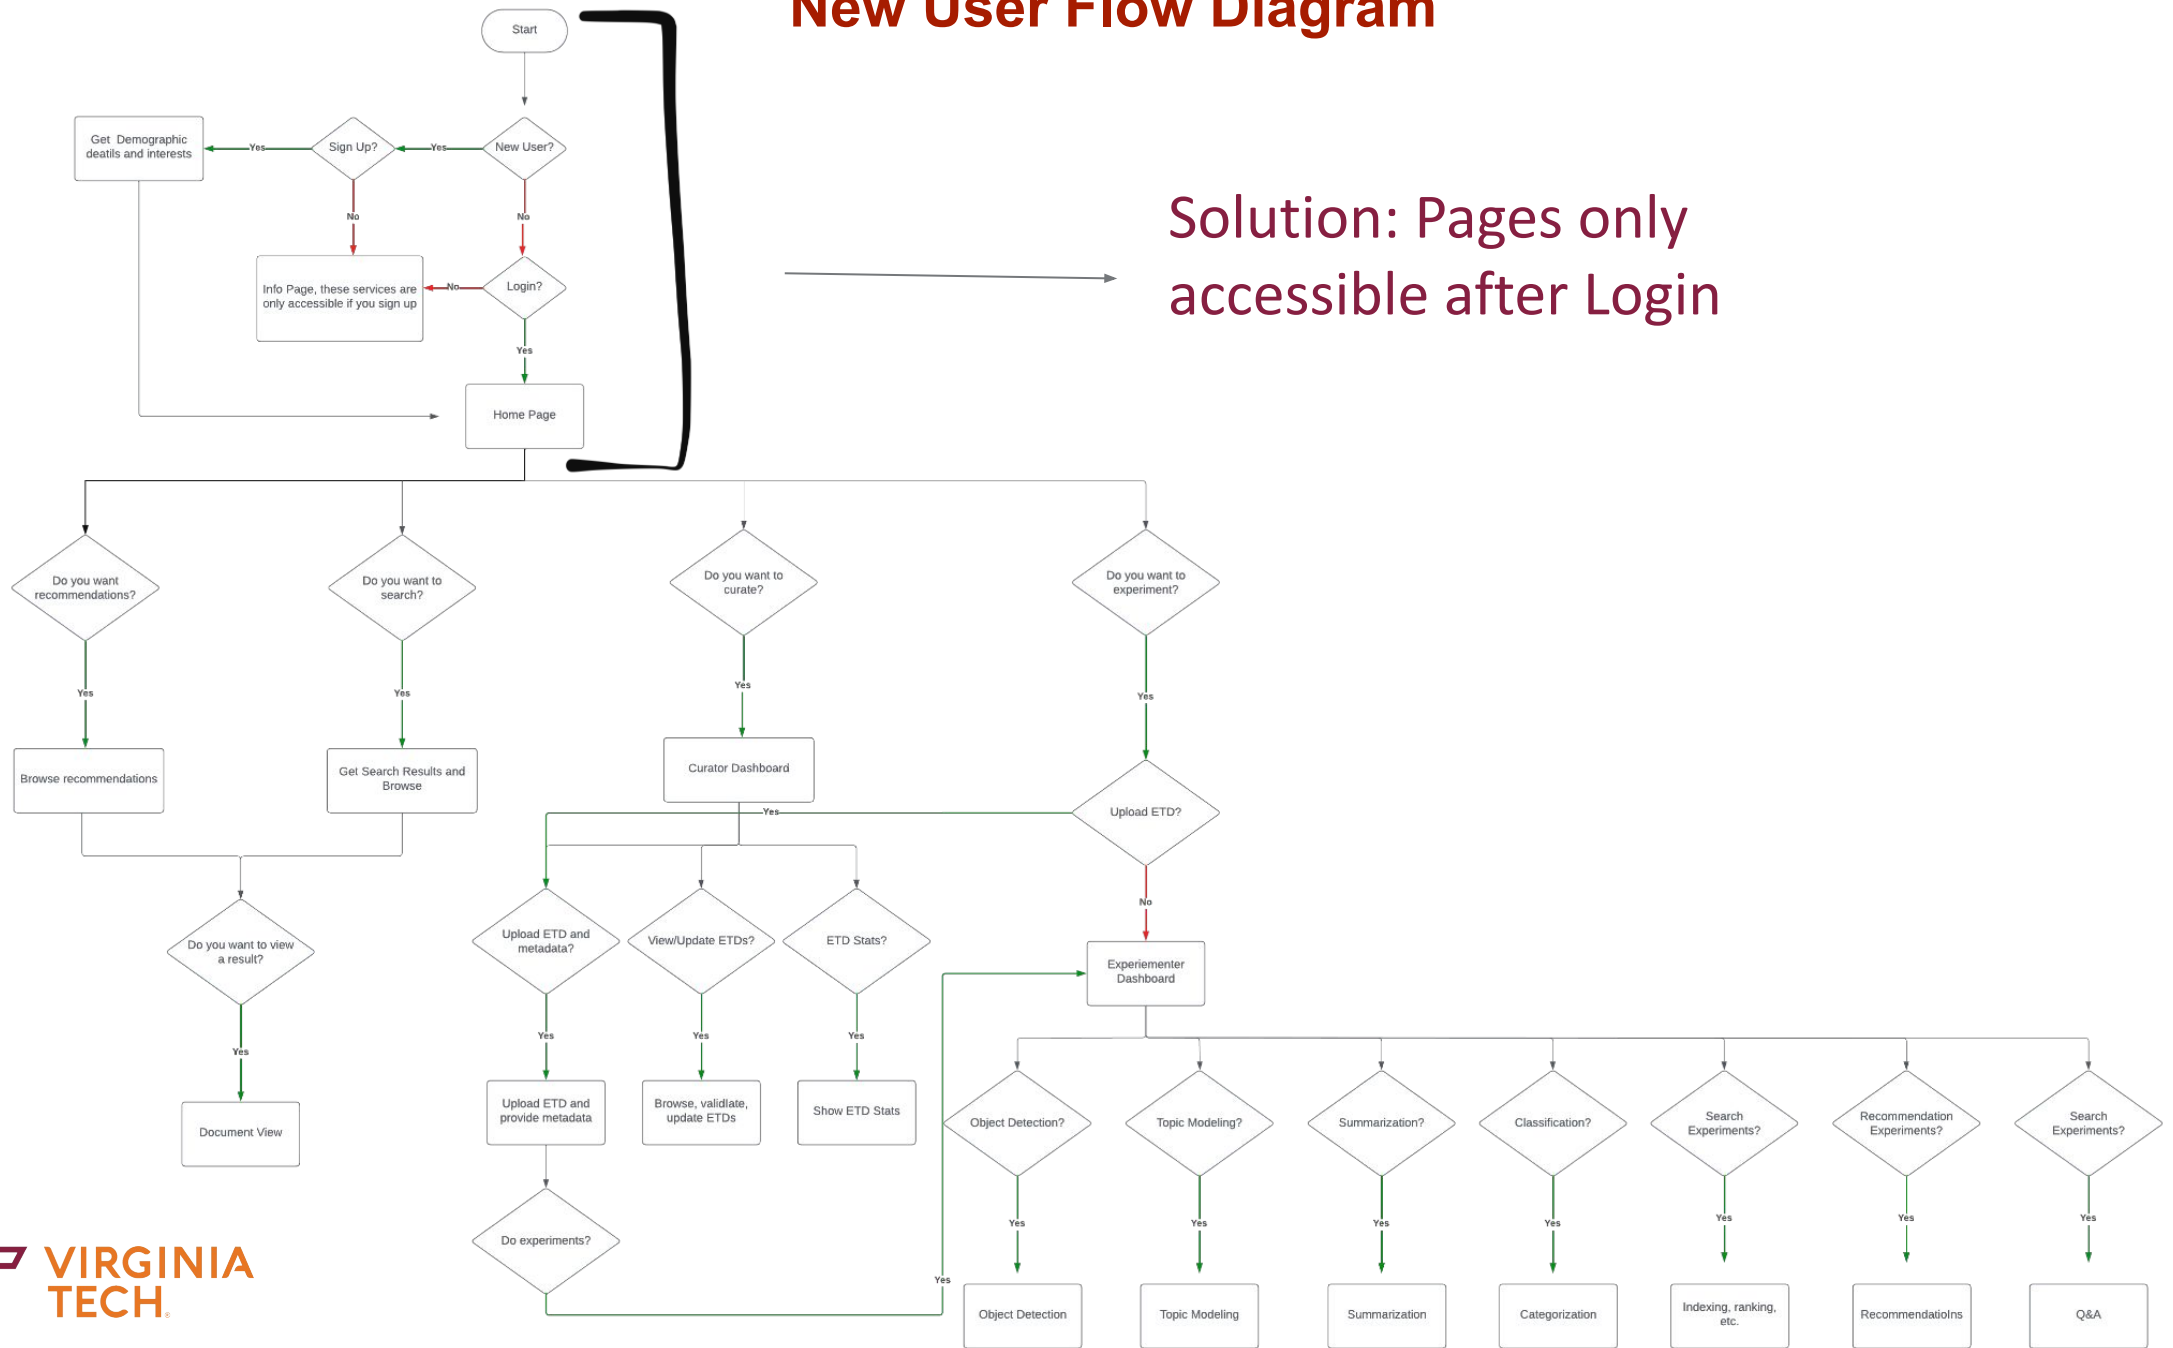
New User Flow Diagram

Solution: Pages only accessible after Login

Start

New User?

Yes

Sign Up?

Yes

Get Demographic details and interests

No

No

Info Page, these services are only accessible if you sign up

No

Login?

Yes

Home Page

Do you want recommendations?

Yes

Browse recommendations

Do you want to search?

Yes

Get Search Results and Browse

Do you want to view a result?

Yes

Document View

Do you want to curate?

Yes

Curator Dashboard

Yes

Upload ETD and metadata?

Yes

Upload ETD and provide metadata

Do experiments?

Yes

View/Update ETDs?

Yes

Browse, validlate, update ETDs

ETD Stats?

Yes

Show ETD Stats

Do you want to experiment?

Yes

Upload ETD?

No

Experiementer Dashboard

Object Detection?

Yes

Object Detection

Topic Modeling?

Yes

Topic Modeling

Summarization?

Yes

Summarization

Classification?

Yes

Categorization

Search Experiments?

Yes

Indexing, ranking, etc.

Recommendation Experiments?

Yes

Recommendatiolns

Search Experiments?

Yes

Q&A

VIRGINIA TECH.